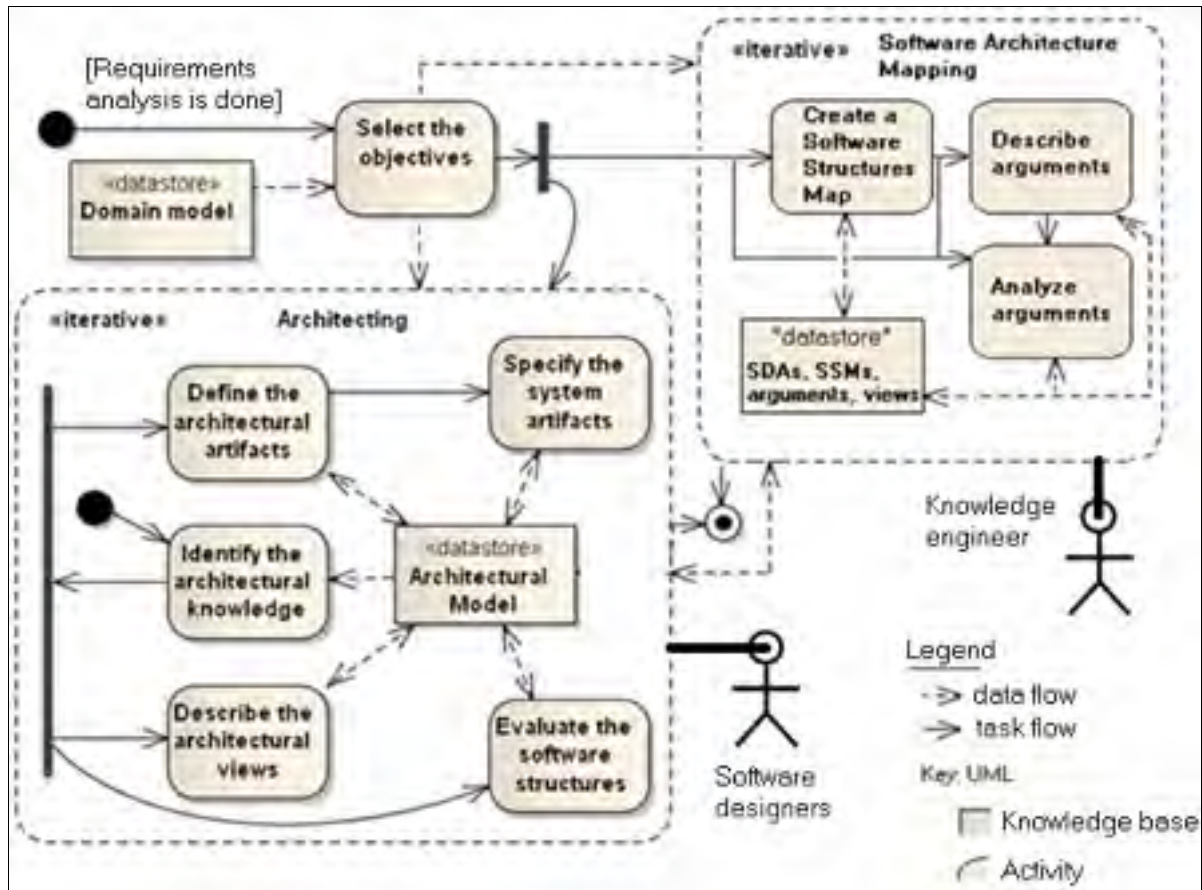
[Requirements analysis is done]

Select the objectives

«datastore»
Domain model

«iterative» Software Architecture Mapping

Create a Software Structures Map

Describe arguments

Analyze arguments

"datastore"
SDAs, SSMs, arguments, views

«iterative» Architecting

Define the architectural artifacts

Specify the system artifacts

Identify the architectural knowledge

«datastore»
Architectural Model

Describe the architectural views

Evaluate the software structures

Knowledge engineer

Software designers

Legend
data flow
task flow

Key: UML

Knowledge base

Activity